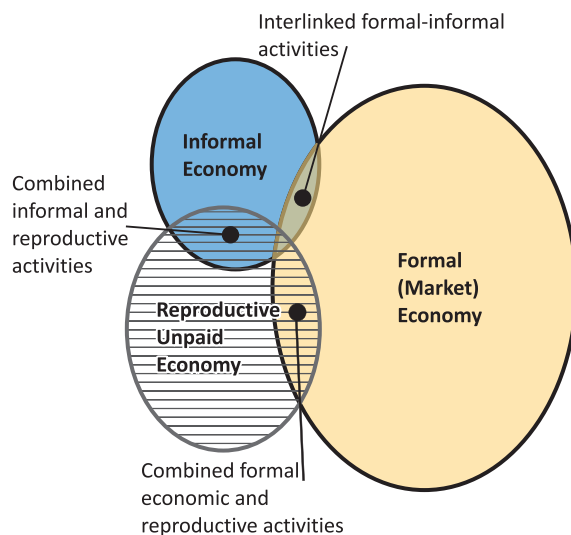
Interlinked formal-informal activities

Informal Economy

Combined informal and reproductive activities

Formal (Market) Economy

Reproductive Unpaid Economy

Combined formal economic and reproductive activities